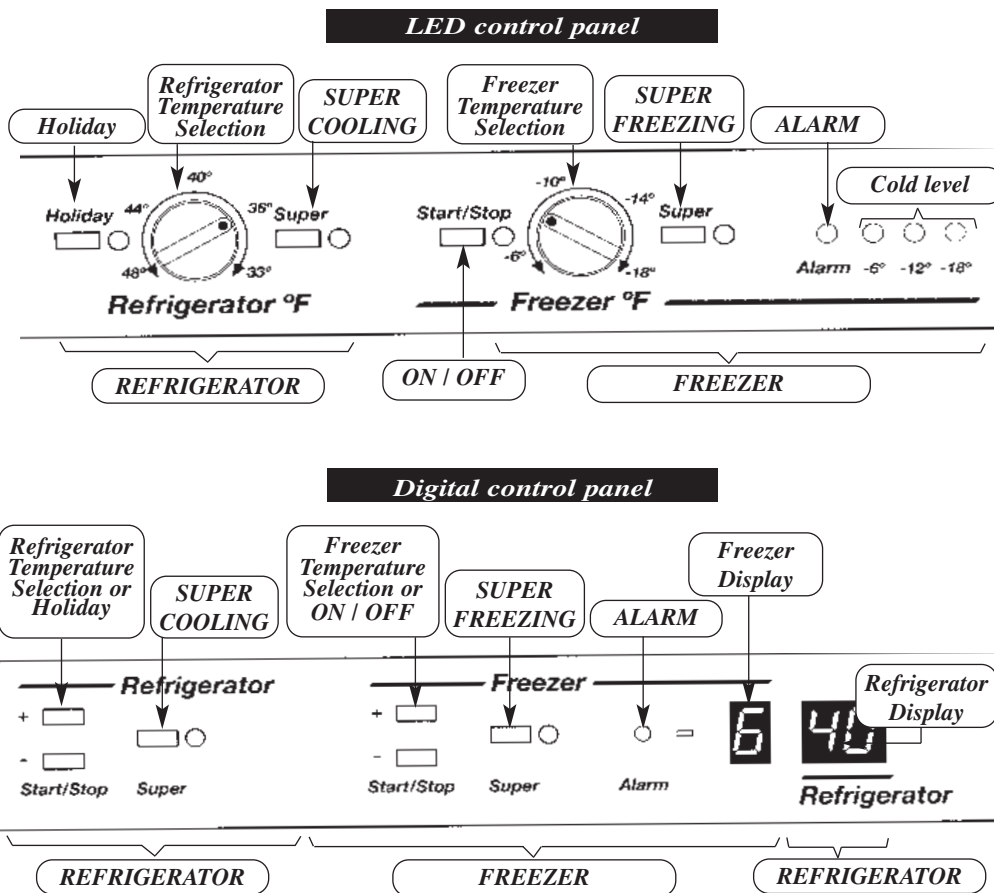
LED control panel

Holiday

Refrigerator Temperature Selection

SUPER COOLING

Freezer Temperature Selection

SUPER FREEZING

ALARM

Cold level

Holiday

44°

40°

36°

48°

33°

Super

Refrigerator °F

Start/Stop

-10°

-14°

-6°

-18°

Super

Alarm -6° -12° -18°

Freezer °F

REFRIGERATOR

ON / OFF

FREEZER

Digital control panel

Refrigerator Temperature Selection or Holiday

SUPER COOLING

Freezer Temperature Selection or ON / OFF

SUPER FREEZING

ALARM

Freezer Display

Refrigerator Display

Refrigerator

+

-

Start/Stop

Super

Freezer

+

-

Start/Stop

Super

Alarm

6

4U

Refrigerator

REFRIGERATOR

FREEZER

REFRIGERATOR